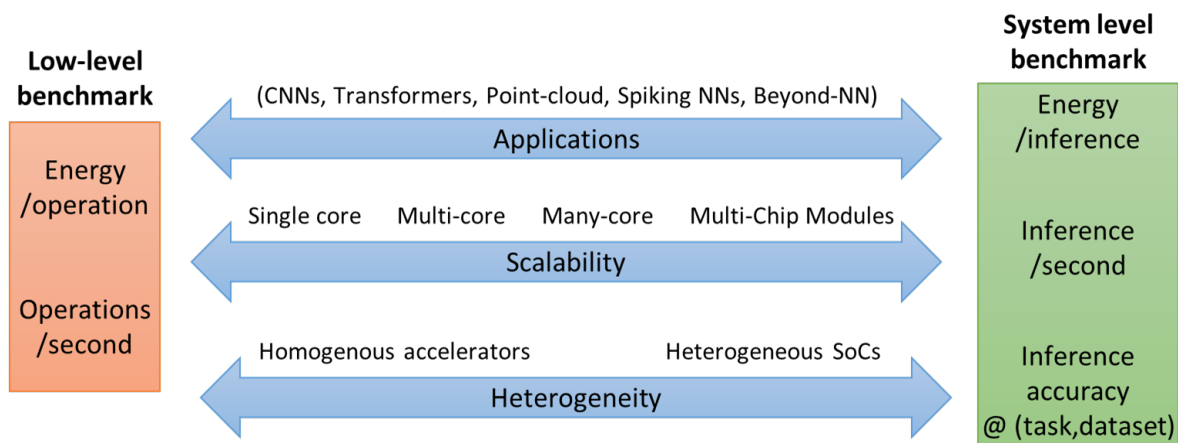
Low-level benchmark

Energy /operation

Operations /second

(CNNs, Transformers, Point-cloud, Spiking NNs, Beyond-NN)

Applications

Single core Multi-core Many-core Multi-Chip Modules

Scalability

Homogenous accelerators Heterogeneous SoCs

Heterogeneity

System level benchmark

Energy /inference

Inference /second

Inference accuracy @ (task,dataset)